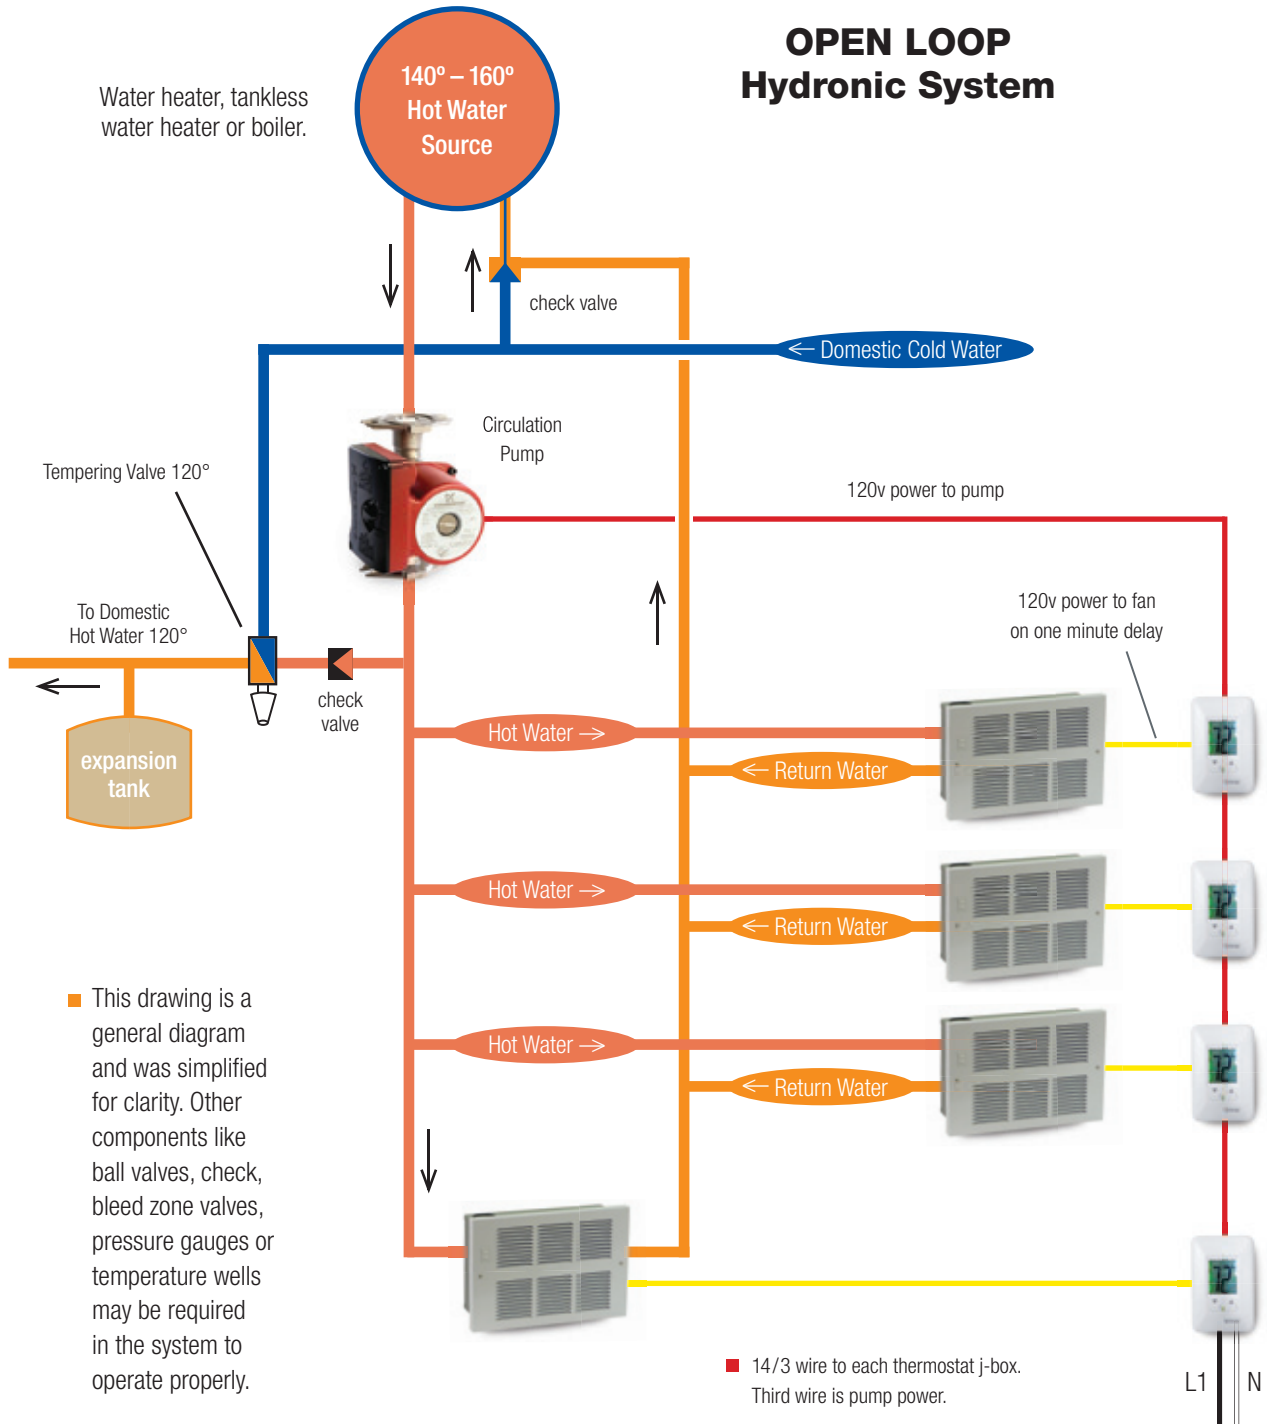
OPEN LOOP
Hydronic System

Water heater, tankless water heater or boiler.

140º – 160º
Hot Water
Source

check valve

Domestic Cold Water

Circulation
Pump

120v power to pump

Tempering Valve 120°

To Domestic
Hot Water 120°

check
valve

expansion
tank

120v power to fan
on one minute delay

Hot Water

Return Water

Hot Water

Return Water

Hot Water

Return Water

This drawing is a general diagram and was simplified for clarity. Other components like ball valves, check, bleed zone valves, pressure gauges or temperature wells may be required in the system to operate properly.

14/3 wire to each thermostat j-box.
Third wire is pump power.

L1
N